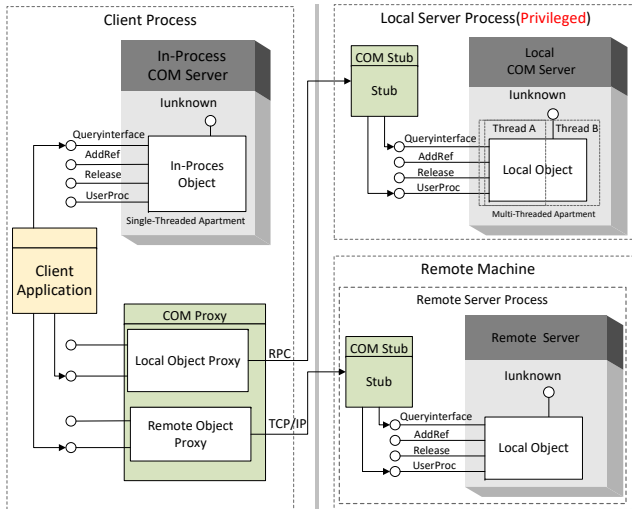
Client Process

In-Process COM Server

Iunknown

Queryinterface
AddRef
Release
UserProc

In-Proces Object

Single-Threaded Apartment

Client Application

COM Proxy

Local Object Proxy

RPC

Remote Object Proxy

TCP/IP

Local Server Process(Privileged)

COM Stub

Stub

Local COM Server

Iunknown

Thread A
Thread B

Queryinterface
AddRef
Release
UserProc

Local Object

Multi-Threaded Apartment

Remote Machine

Remote Server Process

COM Stub

Stub

Remote Server

Iunknown

Queryinterface
AddRef
Release
UserProc

Local Object